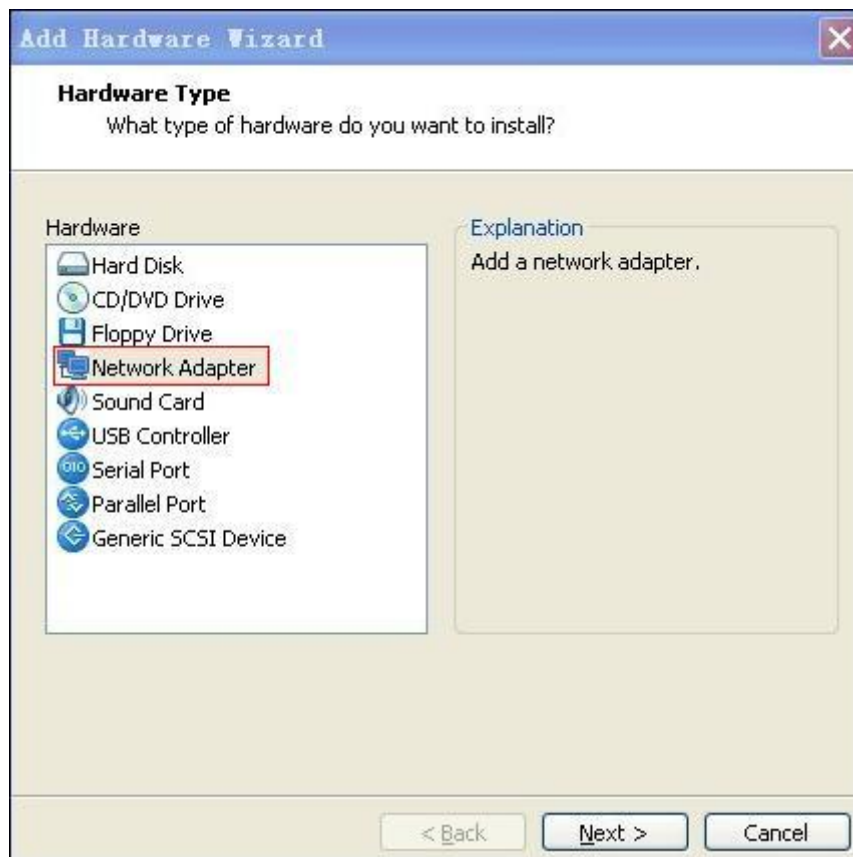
Add Hardware Wizard

Hardware Type
What type of hardware do you want to install?

Hardware
Hard Disk
CD/DVD Drive
Floppy Drive
Network Adapter
Sound Card
USB Controller
Serial Port
Parallel Port
Generic SCSI Device

Explanation
Add a network adapter.

< Back
Next >
Cancel